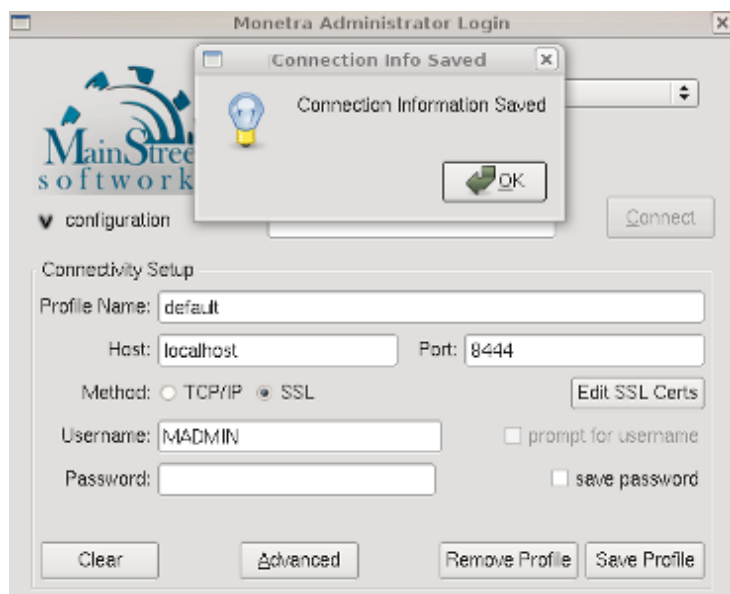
Monetra Administrator Login

Connection Info Saved

Connection Information Saved

OK

MainStree
softwork

configuration

Connect

Connectivity Setup

Profile Name: default

Host: localhost

Port: 8444

Method: TCP/IP SSL

Edit SSL Certs

Username: MADMIN

prompt for username

Password:

save password

Clear

Advanced

Remove Profile

Save Profile